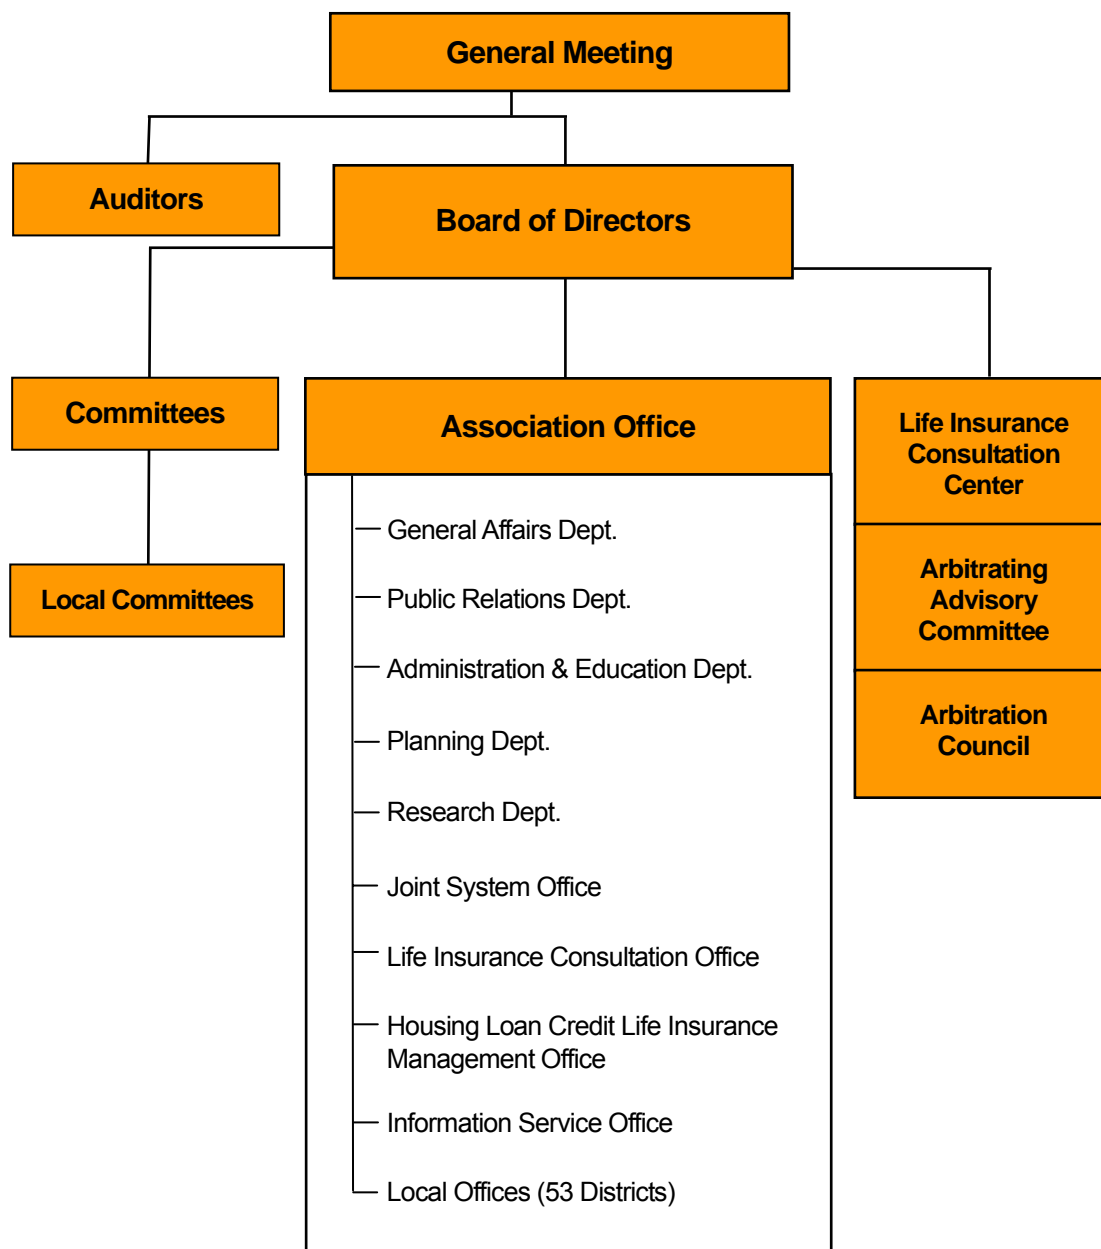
General Meeting

Auditors

Board of Directors

Committees

Local Committees

Association Office

General Affairs Dept.

Public Relations Dept.

Administration & Education Dept.

Planning Dept.

Research Dept.

Joint System Office

Life Insurance Consultation Office

Housing Loan Credit Life Insurance Management Office

Information Service Office

Local Offices (53 Districts)

Life Insurance Consultation Center

Arbitrating Advisory Committee

Arbitration Council